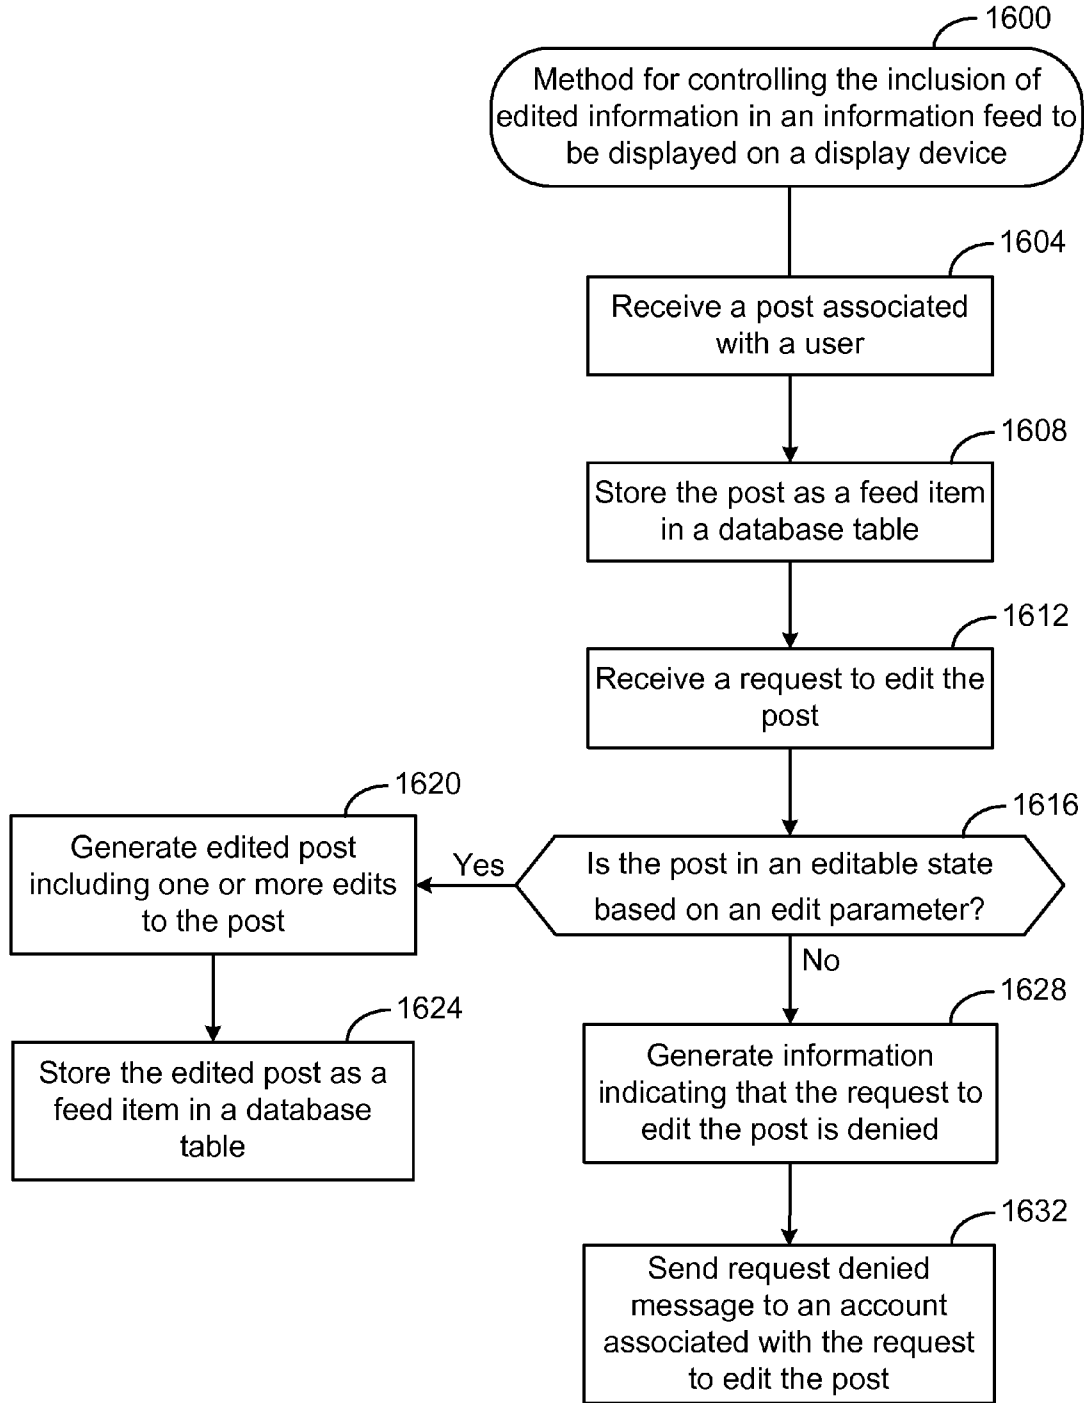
1600
Method for controlling the inclusion of edited information in an information feed to be displayed on a display device

1604
Receive a post associated with a user

1608
Store the post as a feed item in a database table

1612
Receive a request to edit the post

1616
Is the post in an editable state based on an edit parameter?

Yes

1620
Generate edited post including one or more edits to the post

1624
Store the edited post as a feed item in a database table

No

1628
Generate information indicating that the request to edit the post is denied

1632
Send request denied message to an account associated with the request to edit the post